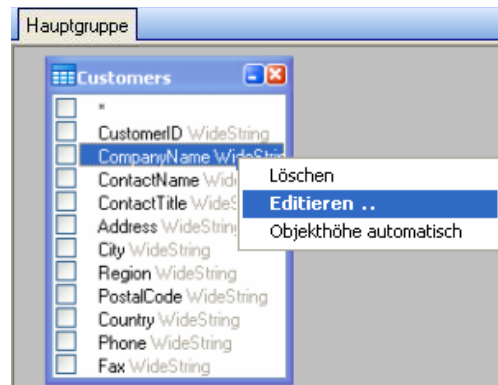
Hauptgruppe

Customers

*
CustomerID WideString
CompanyName WideStri
ContactName Wide
ContactTitle WideS
Address WideStrin
City WideString
Region WideString
PostalCode WideString
Country WideString
Phone WideString
Fax WideString

Löschen
Editieren ..
Objekthöhe automatisch